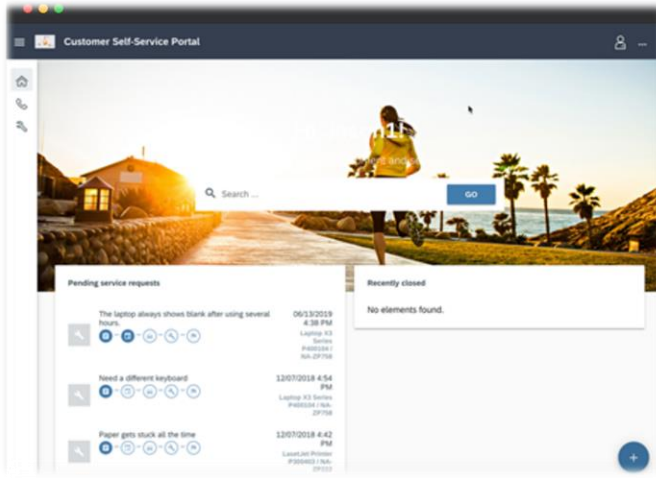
Customer Self-Service Portal

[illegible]

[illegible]

Search ...

GO

Pending service requests

The laptop always shows blank after using several hours.

06/13/2019 4:38 PM

Laptop X3 Series P400104 / NA-ZP768

Need a different keyboard

12/07/2018 4:54 PM

Laptop X3 Series P400104 / NA-ZP768

Paper gets stuck all the time

12/07/2018 4:42 PM

LaserJet Printer P300403 / NA-ZP213

Recently closed

No elements found.